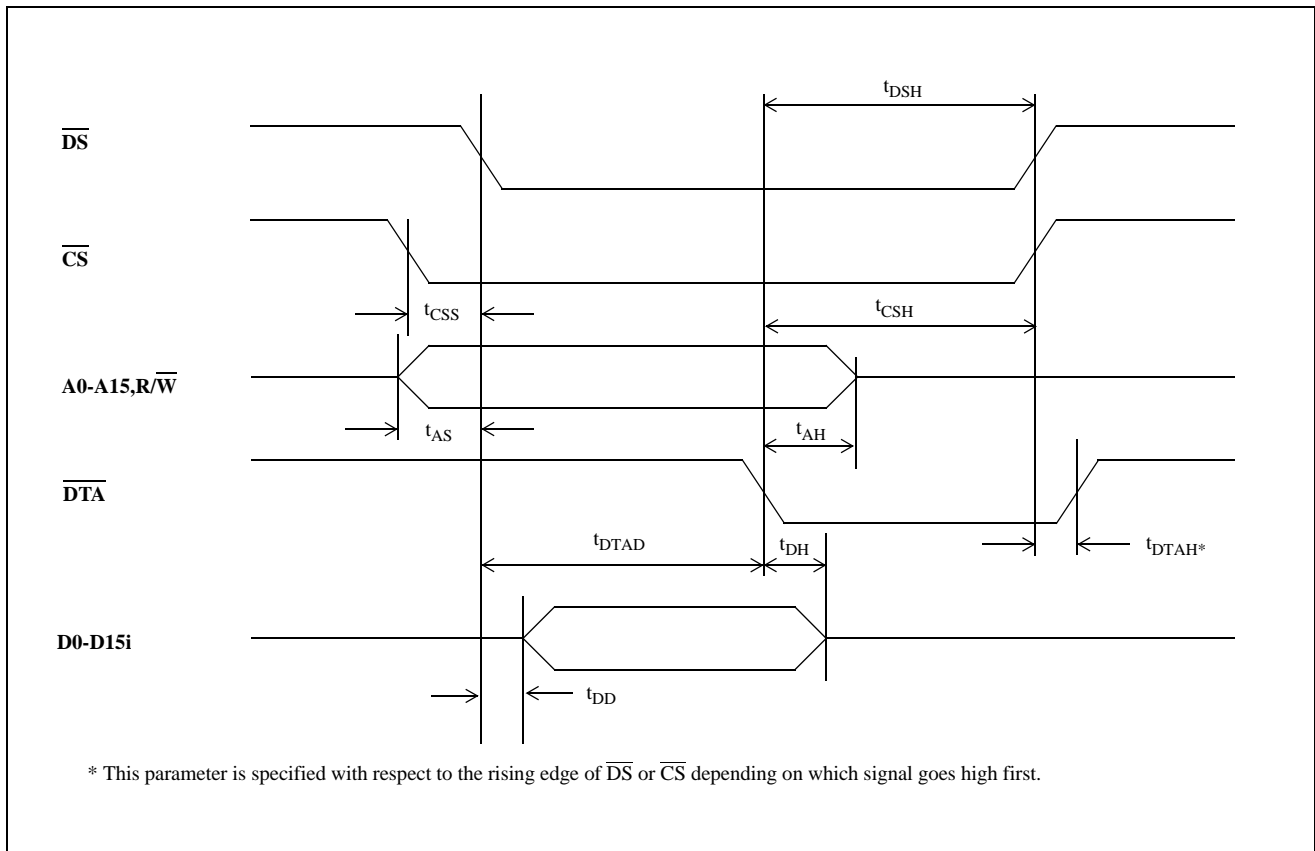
$t_{DSH}$

$\overline{DS}$

$\overline{CS}$

$t_{CSS}$

$t_{CSH}$

A0-A15,R/$\overline{W}$

$t_{AS}$

$t_{AH}$

$\overline{DTA}$

$t_{DTAD}$

$t_{DH}$

$t_{DTAH*}$

D0-D15i

$t_{DD}$

* This parameter is specified with respect to the rising edge of $\overline{DS}$ or $\overline{CS}$ depending on which signal goes high first.